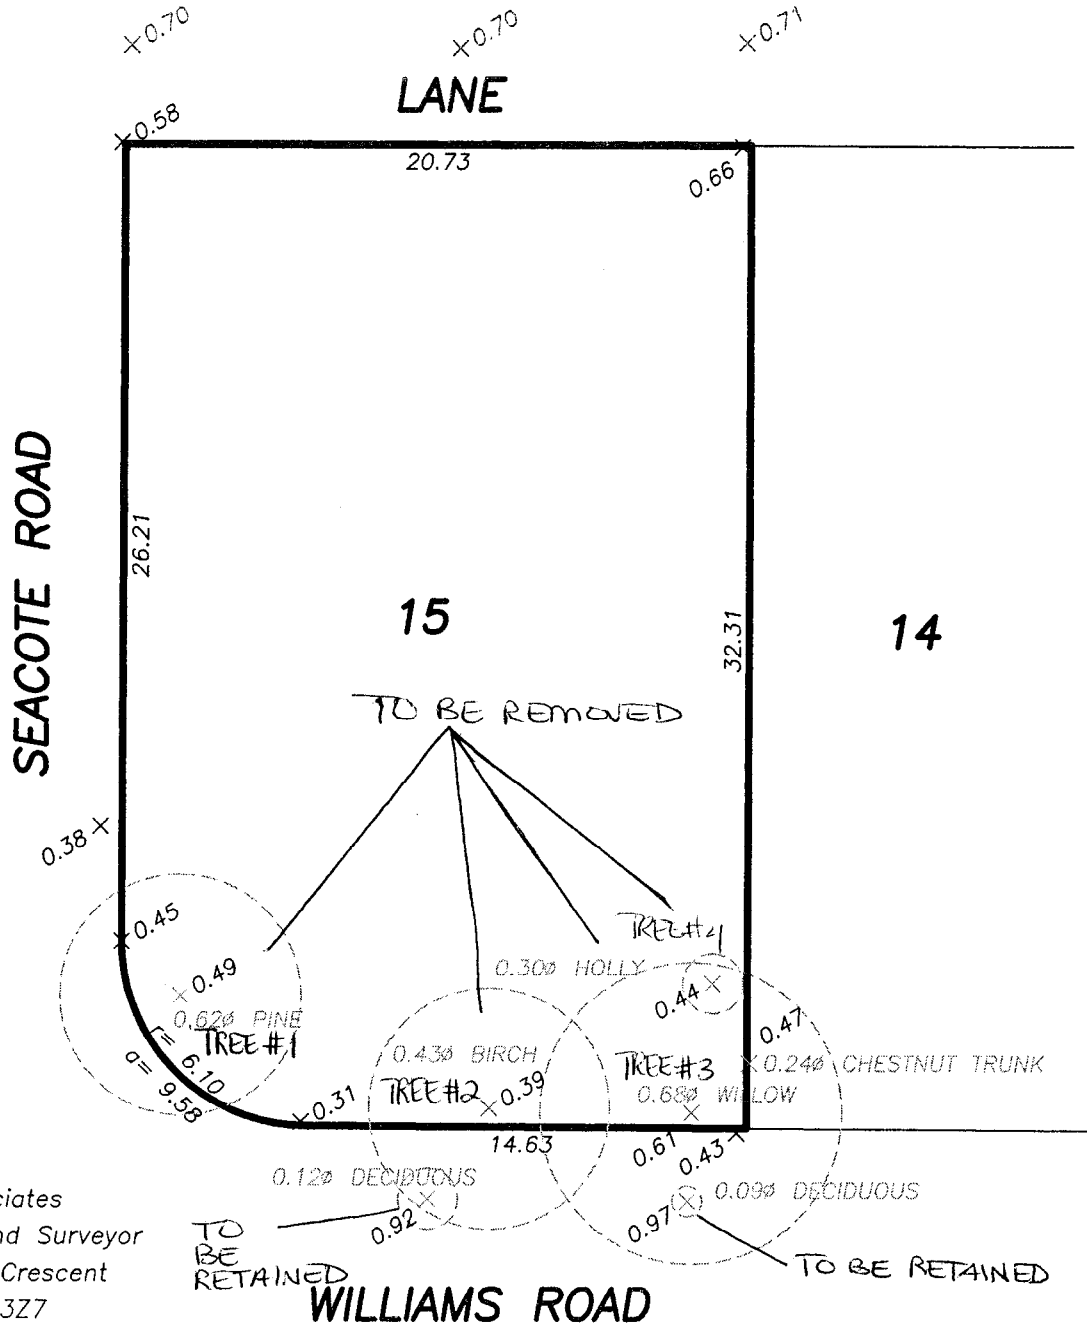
×0.70
×0.70
×0.71
LANE
×0.58
20.73
0.66
SEACOTE ROAD
26.21
15
32.31
14
TO BE REMOVED
0.38 ×
×0.45
TREE#4
0.30ø HOLLY
×0.49
0.44 ×
0.62ø PINE
TREE #1
0.47
r= 6.10
0.43ø BIRCH
TREE#3
×0.24ø CHESTNUT TRUNK
a= 9.58
TREE#2 ×0.39
0.68ø WILLOW
×0.31
14.63
0.61
0.43
ciates
nd Surveyor
Crescent
3Z7
0.12ø DECIDUOUS
0.09ø DECIDUOUS
0.92
0.97
TO BE RETAINED
TO BE RETAINED
WILLIAMS ROAD